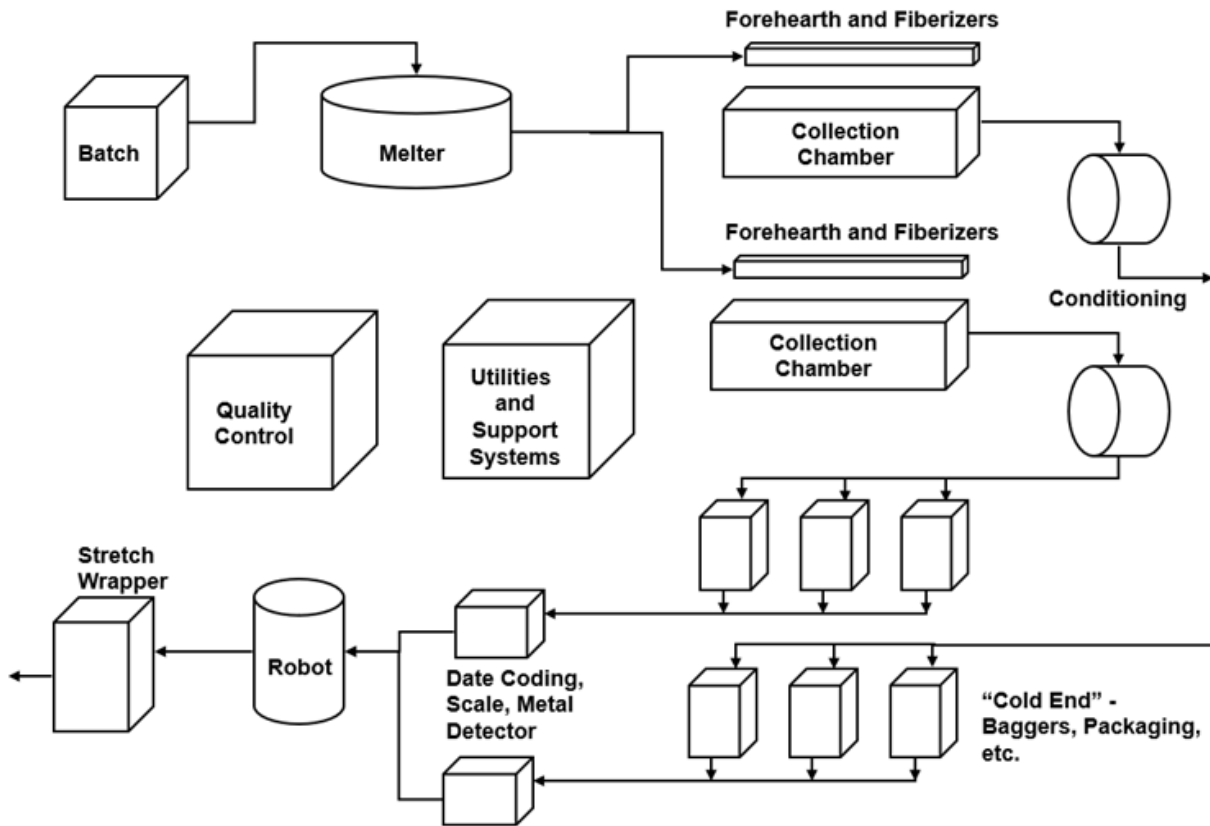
Forehearth and Fiberizers

Batch

Melter

Collection Chamber

Forehearth and Fiberizers

Conditioning

Collection Chamber

Quality Control

Utilities and Support Systems

Stretch Wrapper

Robot

Date Coding, Scale, Metal Detector

“Cold End” - Baggers, Packaging, etc.